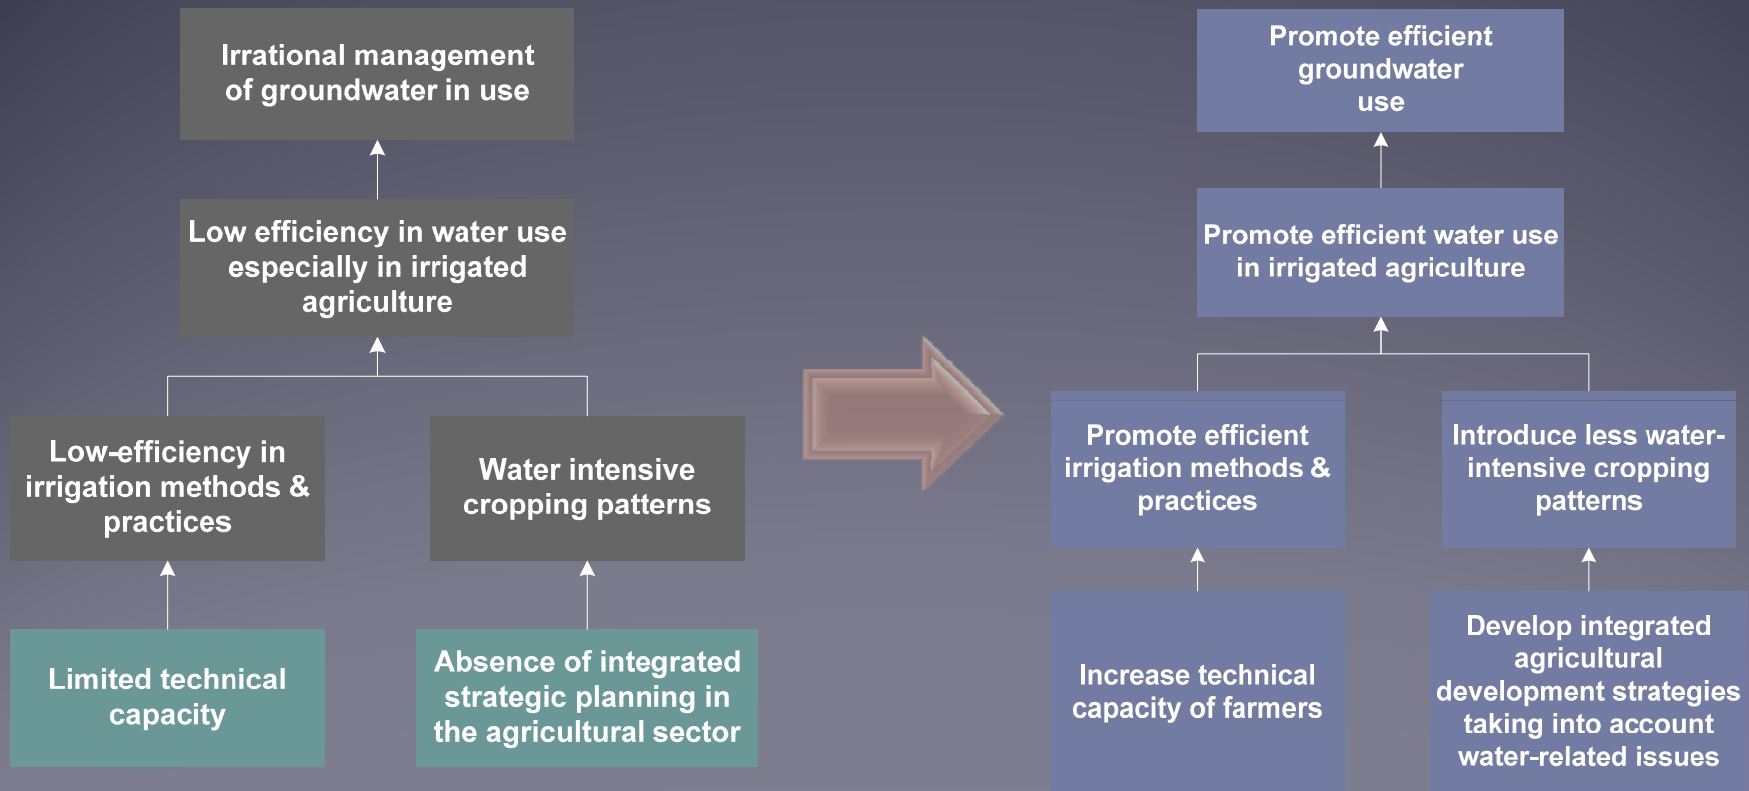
Irrational management of groundwater in use

Low efficiency in water use especially in irrigated agriculture

Low-efficiency in irrigation methods & practices

Water intensive cropping patterns

Limited technical capacity

Absence of integrated strategic planning in the agricultural sector

Promote efficient groundwater use

Promote efficient water use in irrigated agriculture

Promote efficient irrigation methods & practices

Introduce less water-intensive cropping patterns

Increase technical capacity of farmers

Develop integrated agricultural development strategies taking into account water-related issues